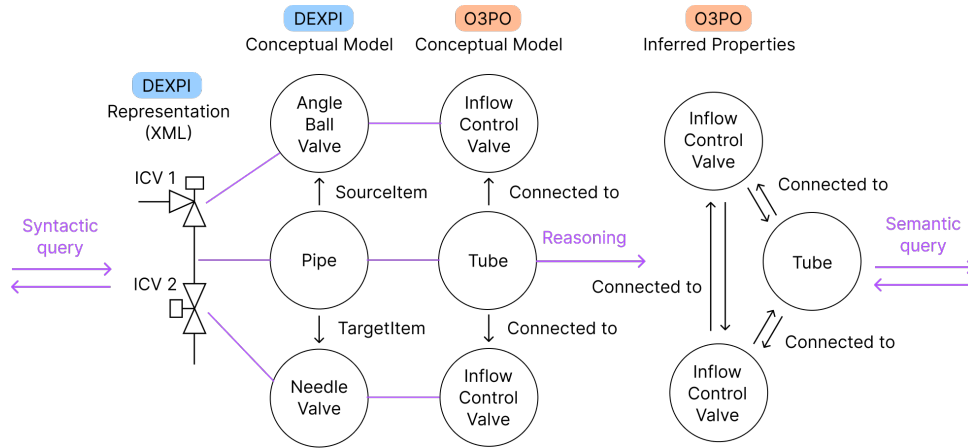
DEXPI
Conceptual Model

O3PO
Conceptual Model

O3PO
Inferred Properties

DEXPI
Representation (XML)

Syntactic query

ICV 1

ICV 2

Angle Ball Valve

SourceItem

Pipe

TargetItem

Needle Valve

Inflow Control Valve

Connected to

Tube

Connected to

Inflow Control Valve

Reasoning

Inflow Control Valve

Connected to

Connected to

Tube

Connected to

Inflow Control Valve

Semantic query